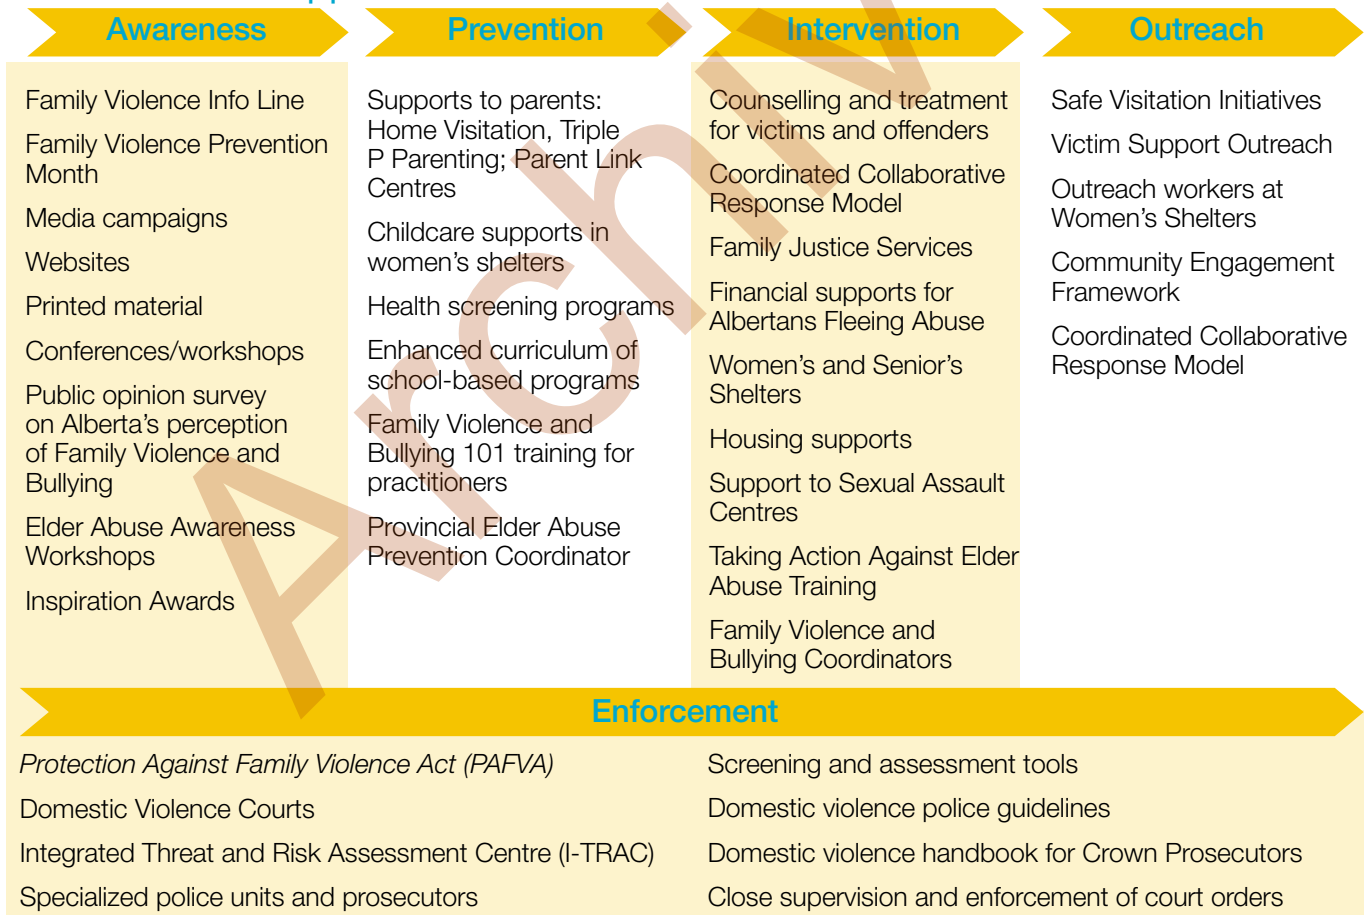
Awareness

Family Violence Info Line

Family Violence Prevention Month

Media campaigns

Websites

Printed material

Conferences/workshops

Public opinion survey on Alberta's perception of Family Violence and Bullying

Elder Abuse Awareness Workshops

Inspiration Awards

Prevention

Supports to parents: Home Visitation, Triple P Parenting; Parent Link Centres

Childcare supports in women's shelters

Health screening programs

Enhanced curriculum of school-based programs

Family Violence and Bullying 101 training for practitioners

Provincial Elder Abuse Prevention Coordinator

Intervention

Counselling and treatment for victims and offenders

Coordinated Collaborative Response Model

Family Justice Services

Financial supports for Albertans Fleeing Abuse

Women's and Senior's Shelters

Housing supports

Support to Sexual Assault Centres

Taking Action Against Elder Abuse Training

Family Violence and Bullying Coordinators

Outreach

Safe Visitation Initiatives

Victim Support Outreach

Outreach workers at Women's Shelters

Community Engagement Framework

Coordinated Collaborative Response Model

Enforcement

Protection Against Family Violence Act (PAFVA)

Domestic Violence Courts

Integrated Threat and Risk Assessment Centre (I-TRAC)

Specialized police units and prosecutors

Screening and assessment tools

Domestic violence police guidelines

Domestic violence handbook for Crown Prosecutors

Close supervision and enforcement of court orders

Archive